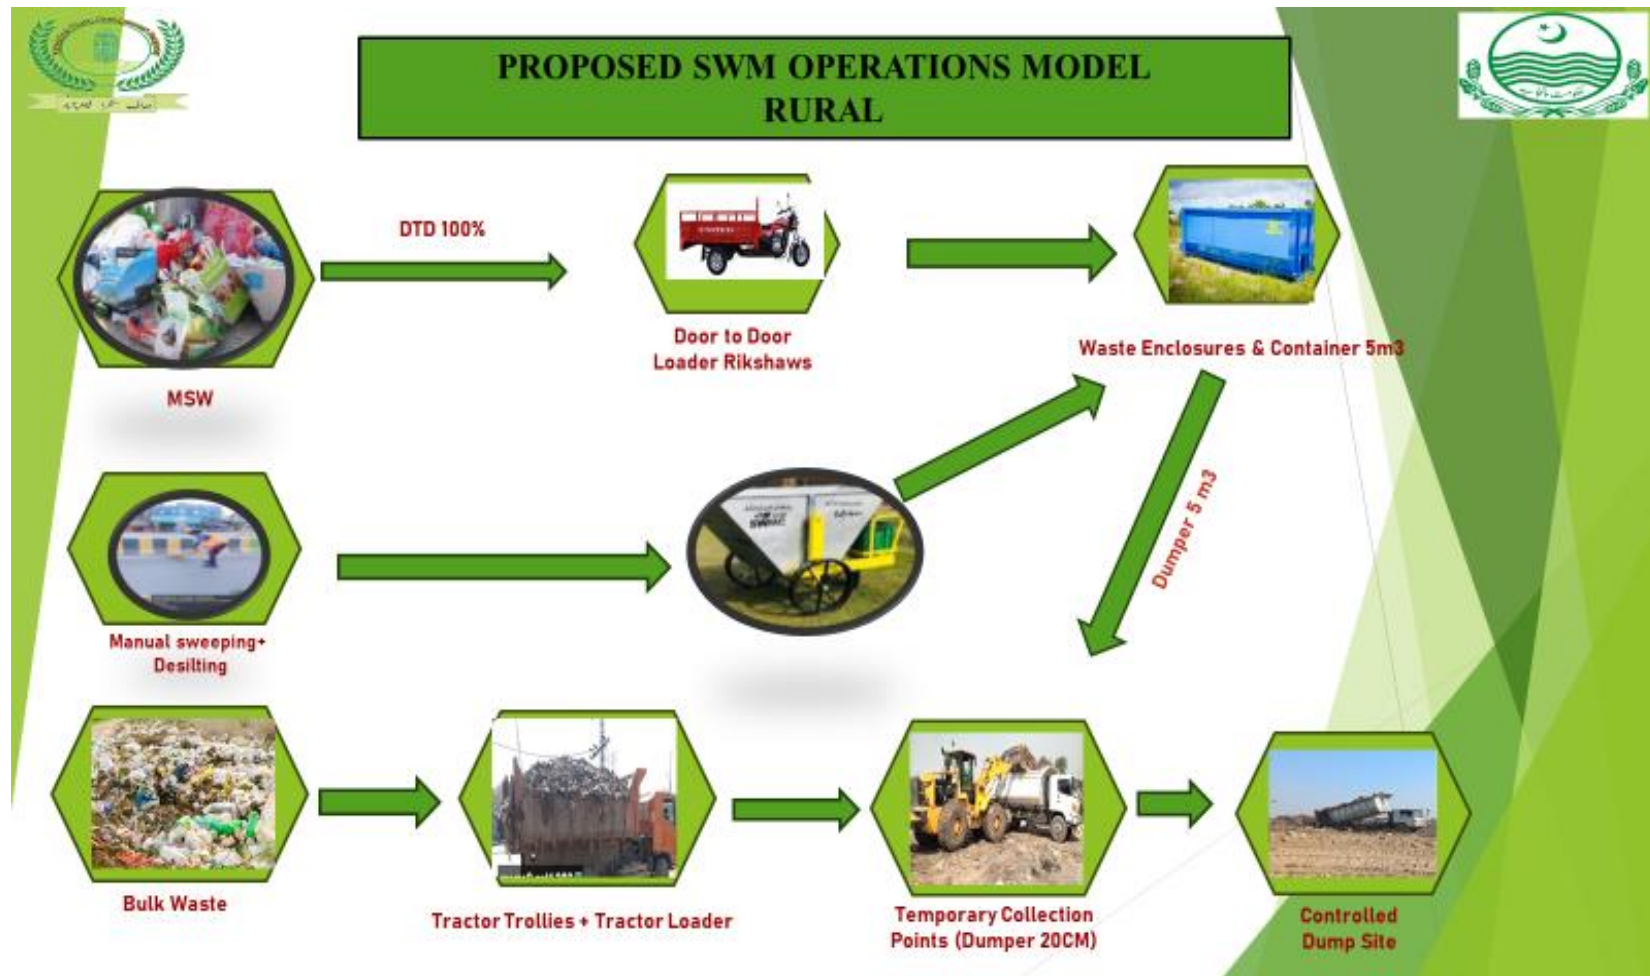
PROPOSED SWM OPERATIONS MODEL RURAL

DTD 100%

MSW

Door to Door Loader Rikshaws

Waste Enclosures & Container 5m3

Dumper 5 m3

Manual sweeping+ Desilting

Bulk Waste

Tractor Trollies + Tractor Loader

Temporary Collection Points (Dumper 20CM)

Controlled Dump Site